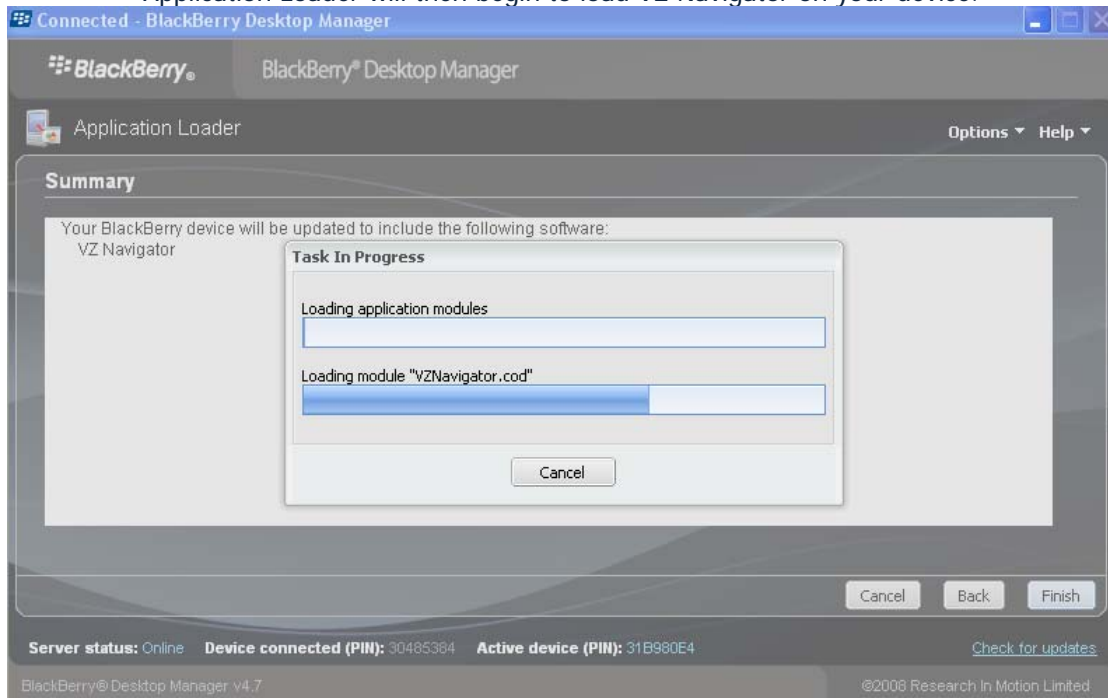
Application Loader will then begin to load VZ Navigator on your device.

Connected - BlackBerry Desktop Manager

BlackBerry. BlackBerry® Desktop Manager

Application Loader

Options ▾ Help ▾

Summary

Your BlackBerry device will be updated to include the following software:
VZ Navigator

Task In Progress

Loading application modules

Loading module "VZNavigator.cod"

Cancel

Cancel Back Finish

Server status: Online Device connected (PIN): 30485384 Active device (PIN): 31B980E4

Check for updates

BlackBerry® Desktop Manager v4.7

©2008 Research In Motion Limited